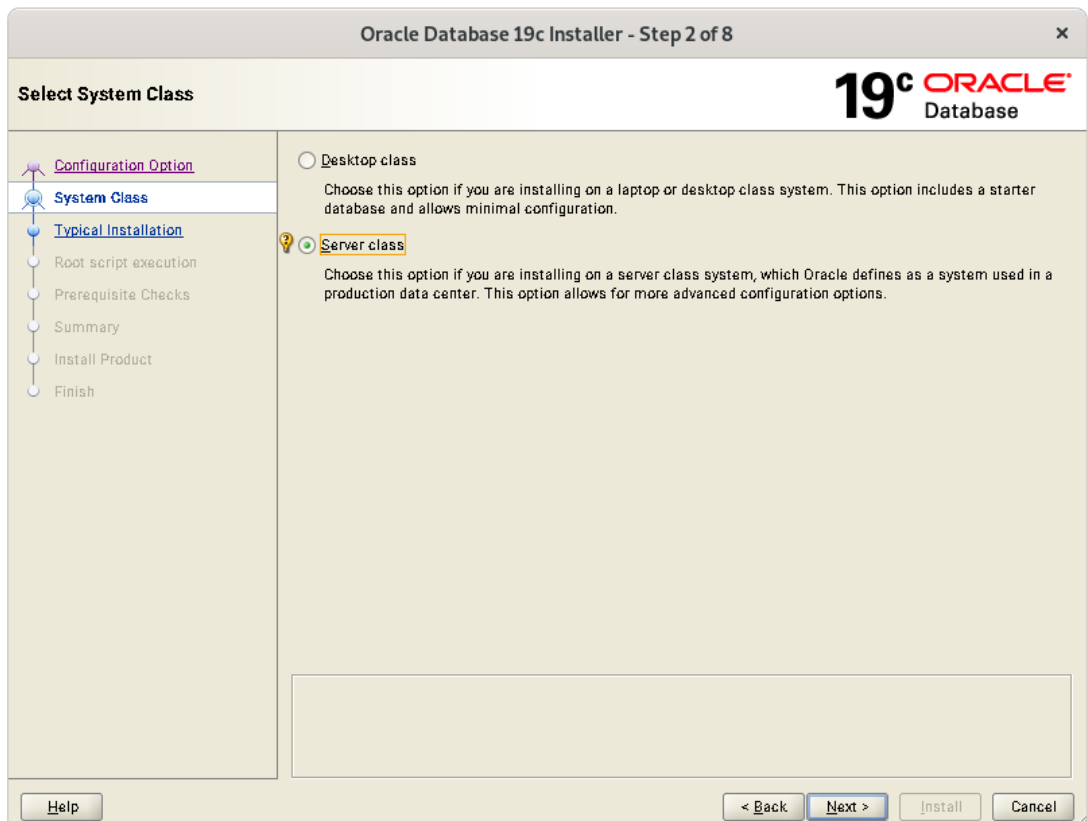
Oracle Database 19c Installer - Step 2 of 8

×

Select System Class

19c ORACLE Database

Configuration Option
System Class
Typical Installation
Root script execution
Prerequisite Checks
Summary
Install Product
Finish

Desktop class

Choose this option if you are installing on a laptop or desktop class system. This option includes a starter database and allows minimal configuration.

Server class

Choose this option if you are installing on a server class system, which Oracle defines as a system used in a production data center. This option allows for more advanced configuration options.

Help

< Back

Next >

Install

Cancel